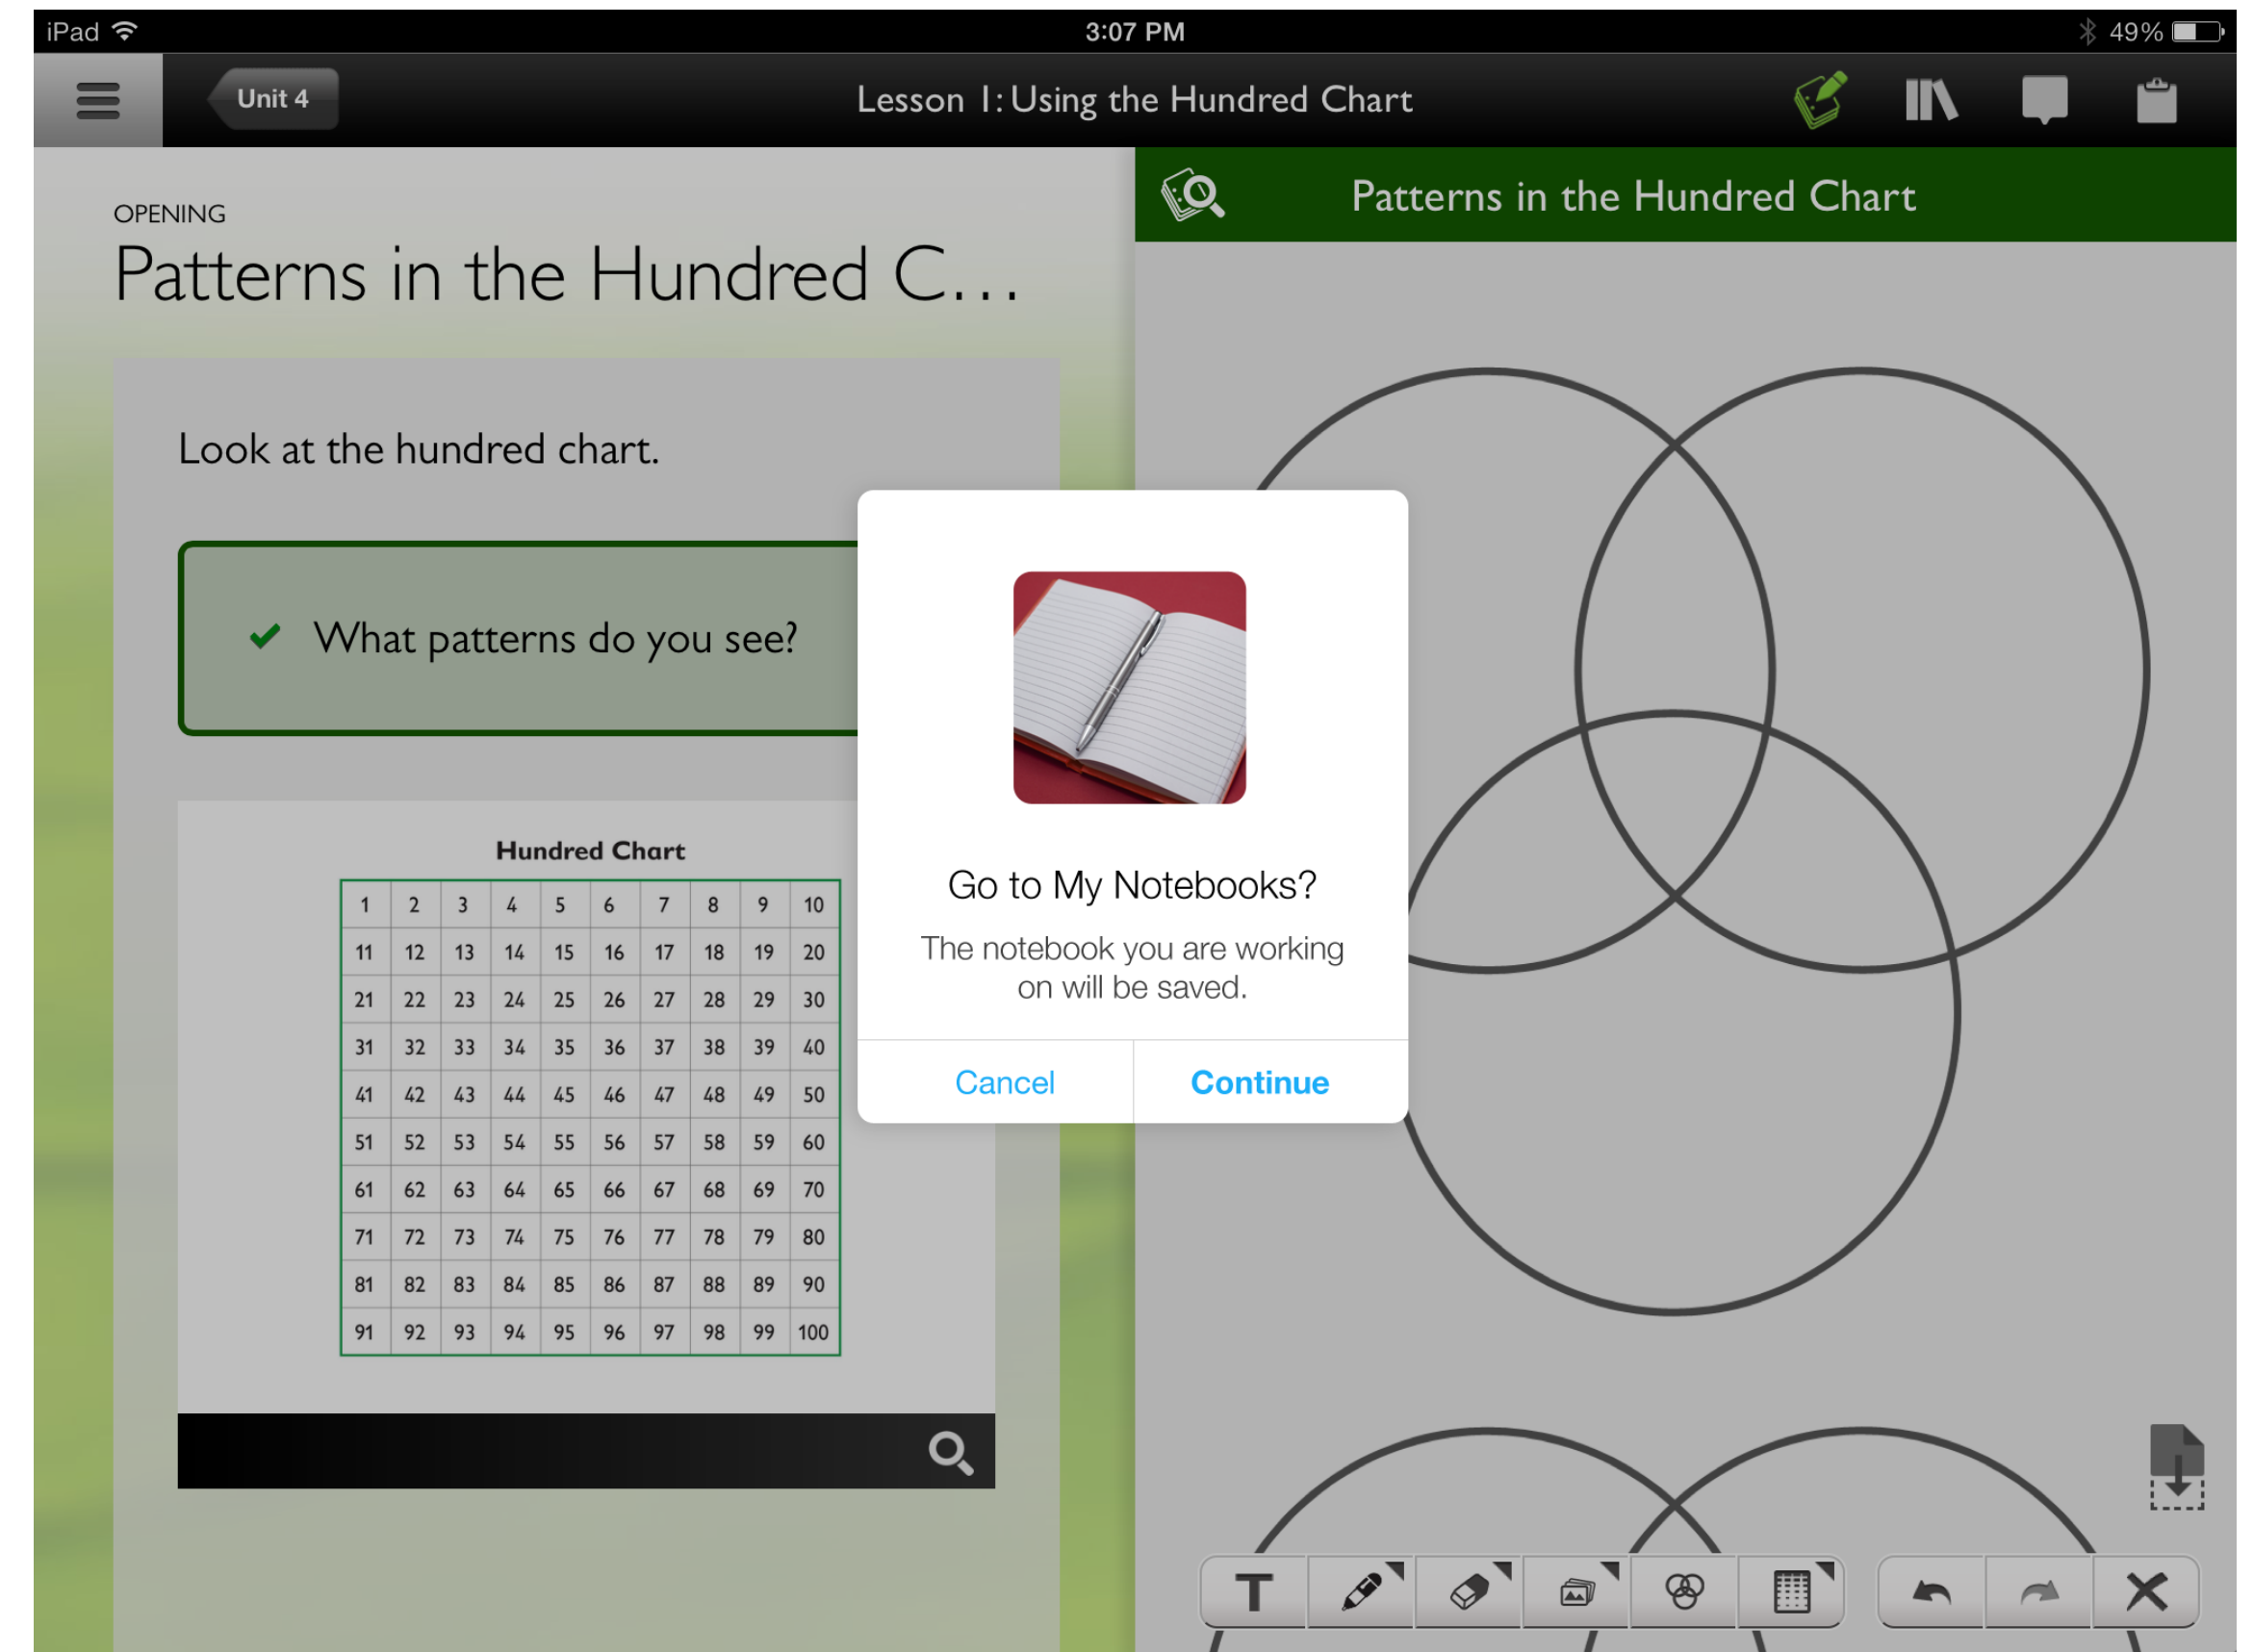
iPad 3:07 PM 49%

Unit 4

Lesson 1: Using the Hundred Chart

Patterns in the Hundred Chart

OPENING

Patterns in the Hundred C...

Look at the hundred chart.

What patterns do you see?

Hundred Chart

| 1 | 2 | 3 | 4 | 5 | 6 | 7 | 8 | 9 | 10 |
|---|---|---|---|---|---|---|---|---|---|
| 11 | 12 | 13 | 14 | 15 | 16 | 17 | 18 | 19 | 20 |
| 21 | 22 | 23 | 24 | 25 | 26 | 27 | 28 | 29 | 30 |
| 31 | 32 | 33 | 34 | 35 | 36 | 37 | 38 | 39 | 40 |
| 41 | 42 | 43 | 44 | 45 | 46 | 47 | 48 | 49 | 50 |
| 51 | 52 | 53 | 54 | 55 | 56 | 57 | 58 | 59 | 60 |
| 61 | 62 | 63 | 64 | 65 | 66 | 67 | 68 | 69 | 70 |
| 71 | 72 | 73 | 74 | 75 | 76 | 77 | 78 | 79 | 80 |
| 81 | 82 | 83 | 84 | 85 | 86 | 87 | 88 | 89 | 90 |
| 91 | 92 | 93 | 94 | 95 | 96 | 97 | 98 | 99 | 100 |

Go to My Notebooks?

The notebook you are working on will be saved.

Cancel

Continue

T